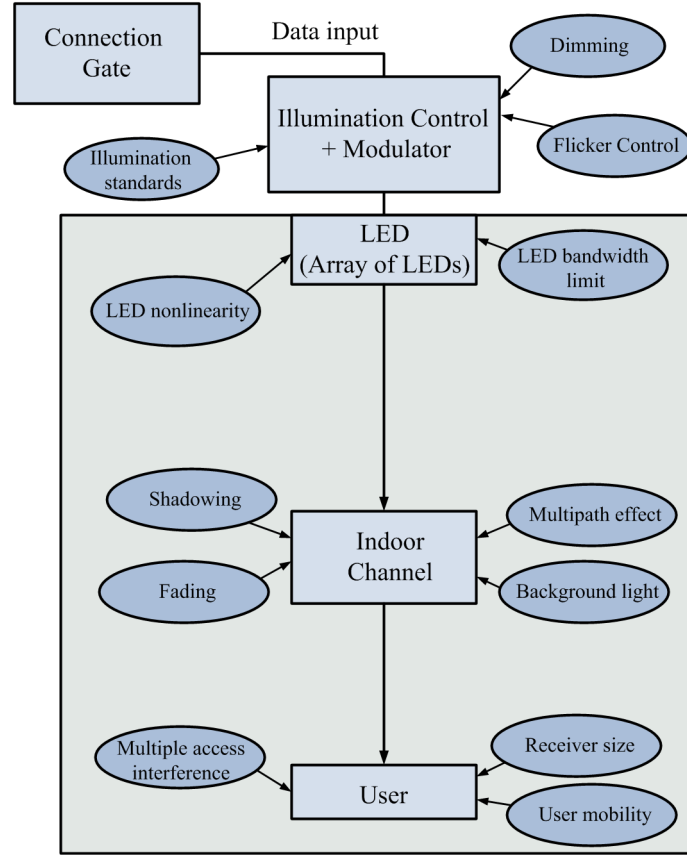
Connection Gate

Data input

Dimming

Illumination Control + Modulator

Illumination standards

Flicker Control

LED (Array of LEDs)

LED bandwidth limit

LED nonlinearity

Shadowing

Multipath effect

Indoor Channel

Fading

Background light

Multiple access interference

Receiver size

User

User mobility